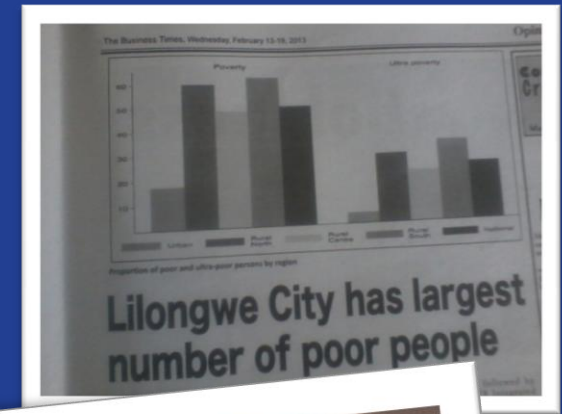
The Business Times, Wednesday, February 13-19, 2013

Opin

Poverty

Ultra poverty

60

50

40

30

20

10

Urban

Rural North

Rural Centre

Rural South

National

Proportion of poor and ultra-poor persons by region

Lilongwe City has largest number of poor people

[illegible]